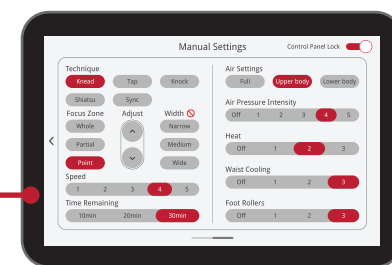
Manual Settings

Control Panel Lock

Technique

Knead

Tap

Knock

Shiatsu

Sync

Focus Zone

Whole

Partial

Point

Adjust

Width

Narrow

Medium

Wide

Speed

1 2 3 4 5

Time Remaining

10min

20min

30min

Air Settings

Full

Upper body

Lower body

Air Pressure Intensity

Off 1 2 3 4 5

Heat

Off 1 2 3

Waist Cooling

Off 1 2 3

Foot Rollers

Off 1 2 3